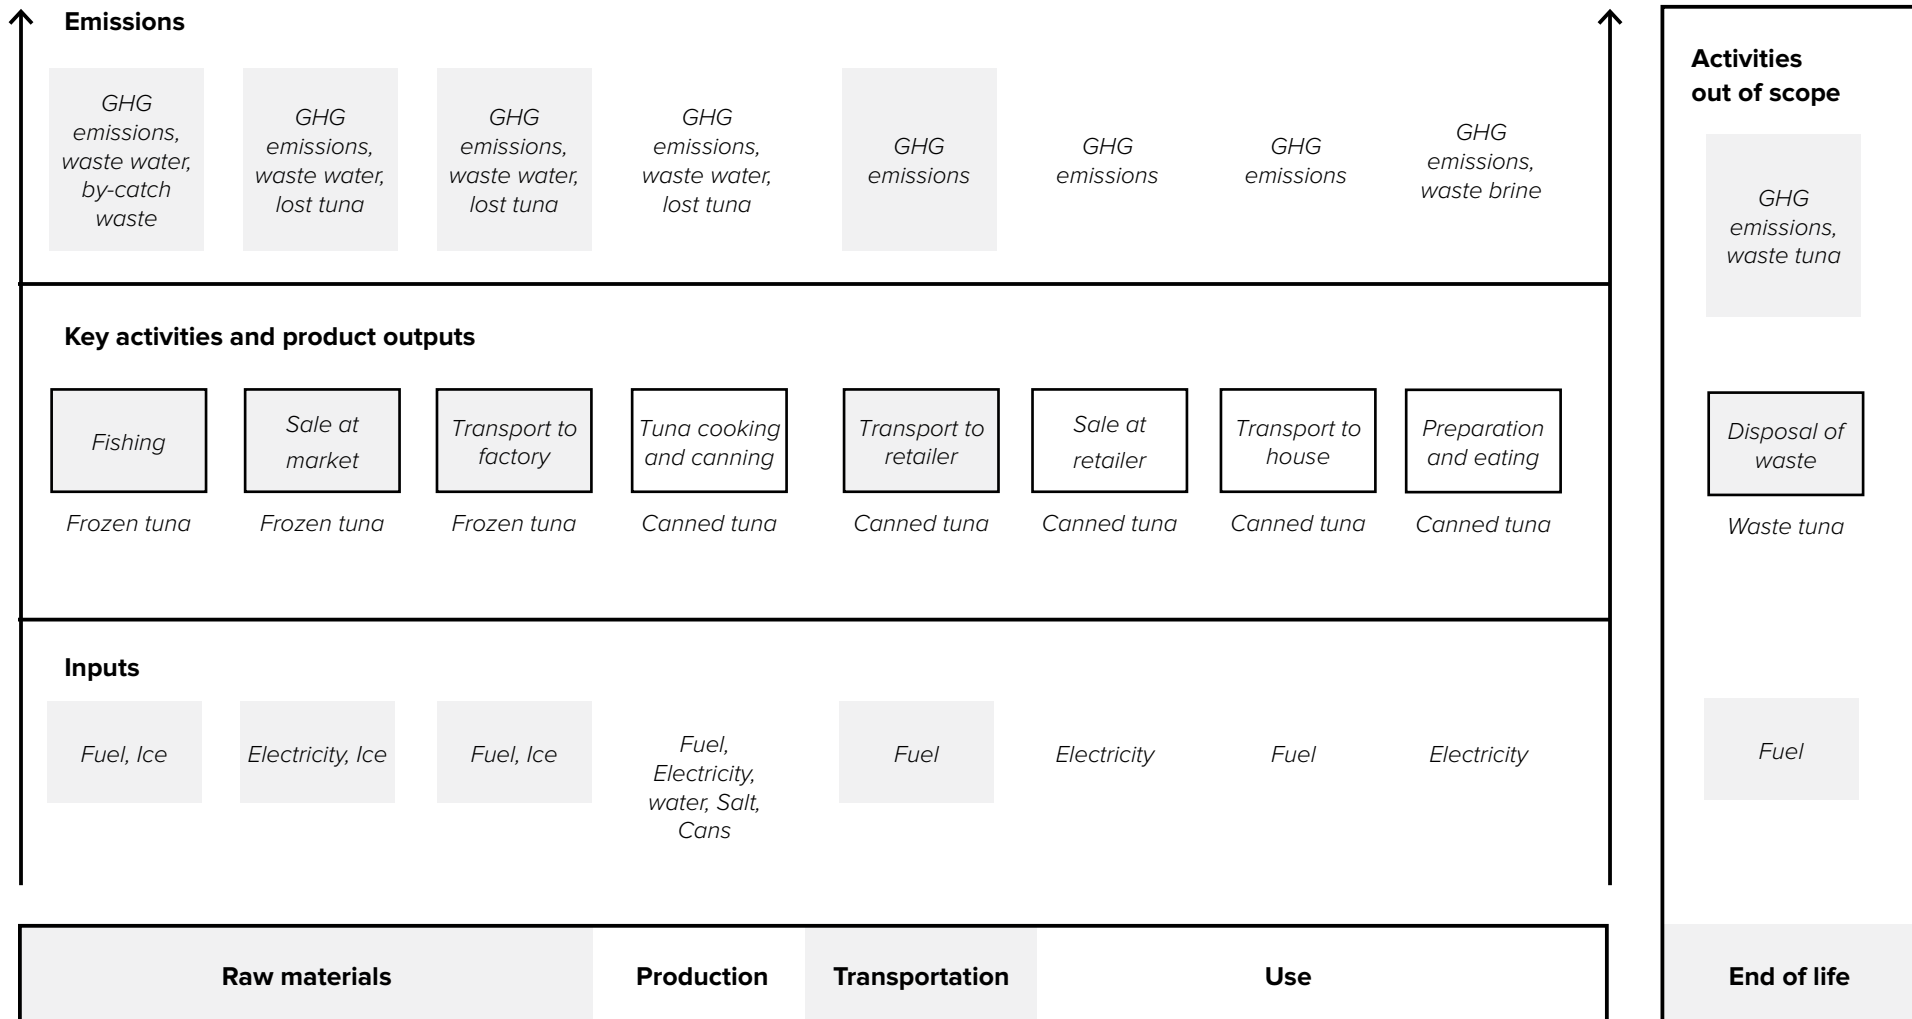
Emissions

GHG emissions, waste water, by-catch waste

GHG emissions, waste water, lost tuna

GHG emissions, waste water, lost tuna

GHG emissions, waste water, lost tuna

GHG emissions

GHG emissions

GHG emissions

GHG emissions, waste brine

Key activities and product outputs

Fishing

Frozen tuna

Sale at market

Frozen tuna

Transport to factory

Frozen tuna

Tuna cooking and canning

Canned tuna

Transport to retailer

Canned tuna

Sale at retailer

Canned tuna

Transport to house

Canned tuna

Preparation and eating

Canned tuna

Inputs

Fuel, Ice

Electricity, Ice

Fuel, Ice

Fuel, Electricity, water, Salt, Cans

Fuel

Electricity

Fuel

Electricity

Activities out of scope

GHG emissions, waste tuna

Disposal of waste

Waste tuna

Fuel

Raw materials

Production

Transportation

Use

End of life